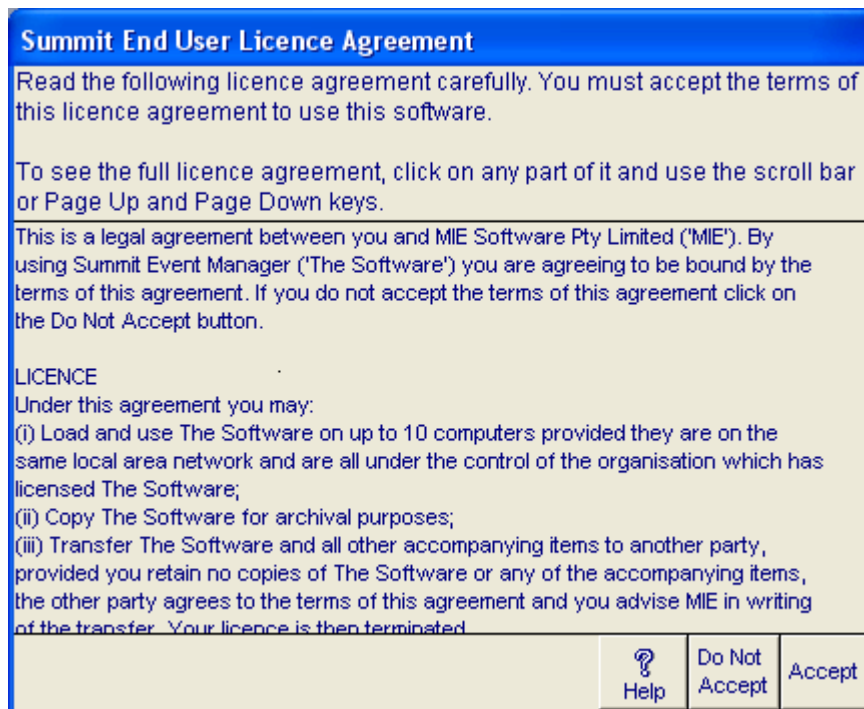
Summit End User Licence Agreement

Read the following licence agreement carefully. You must accept the terms of this licence agreement to use this software.

To see the full licence agreement, click on any part of it and use the scroll bar or Page Up and Page Down keys.

This is a legal agreement between you and MIE Software Pty Limited ('MIE'). By using Summit Event Manager ('The Software') you are agreeing to be bound by the terms of this agreement. If you do not accept the terms of this agreement click on the Do Not Accept button.

LICENCE
Under this agreement you may:
(i) Load and use The Software on up to 10 computers provided they are on the same local area network and are all under the control of the organisation which has licensed The Software;
(ii) Copy The Software for archival purposes;
(iii) Transfer The Software and all other accompanying items to another party, provided you retain no copies of The Software or any of the accompanying items, the other party agrees to the terms of this agreement and you advise MIE in writing of the transfer. Your licence is then terminated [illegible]

Help
Do Not Accept
Accept